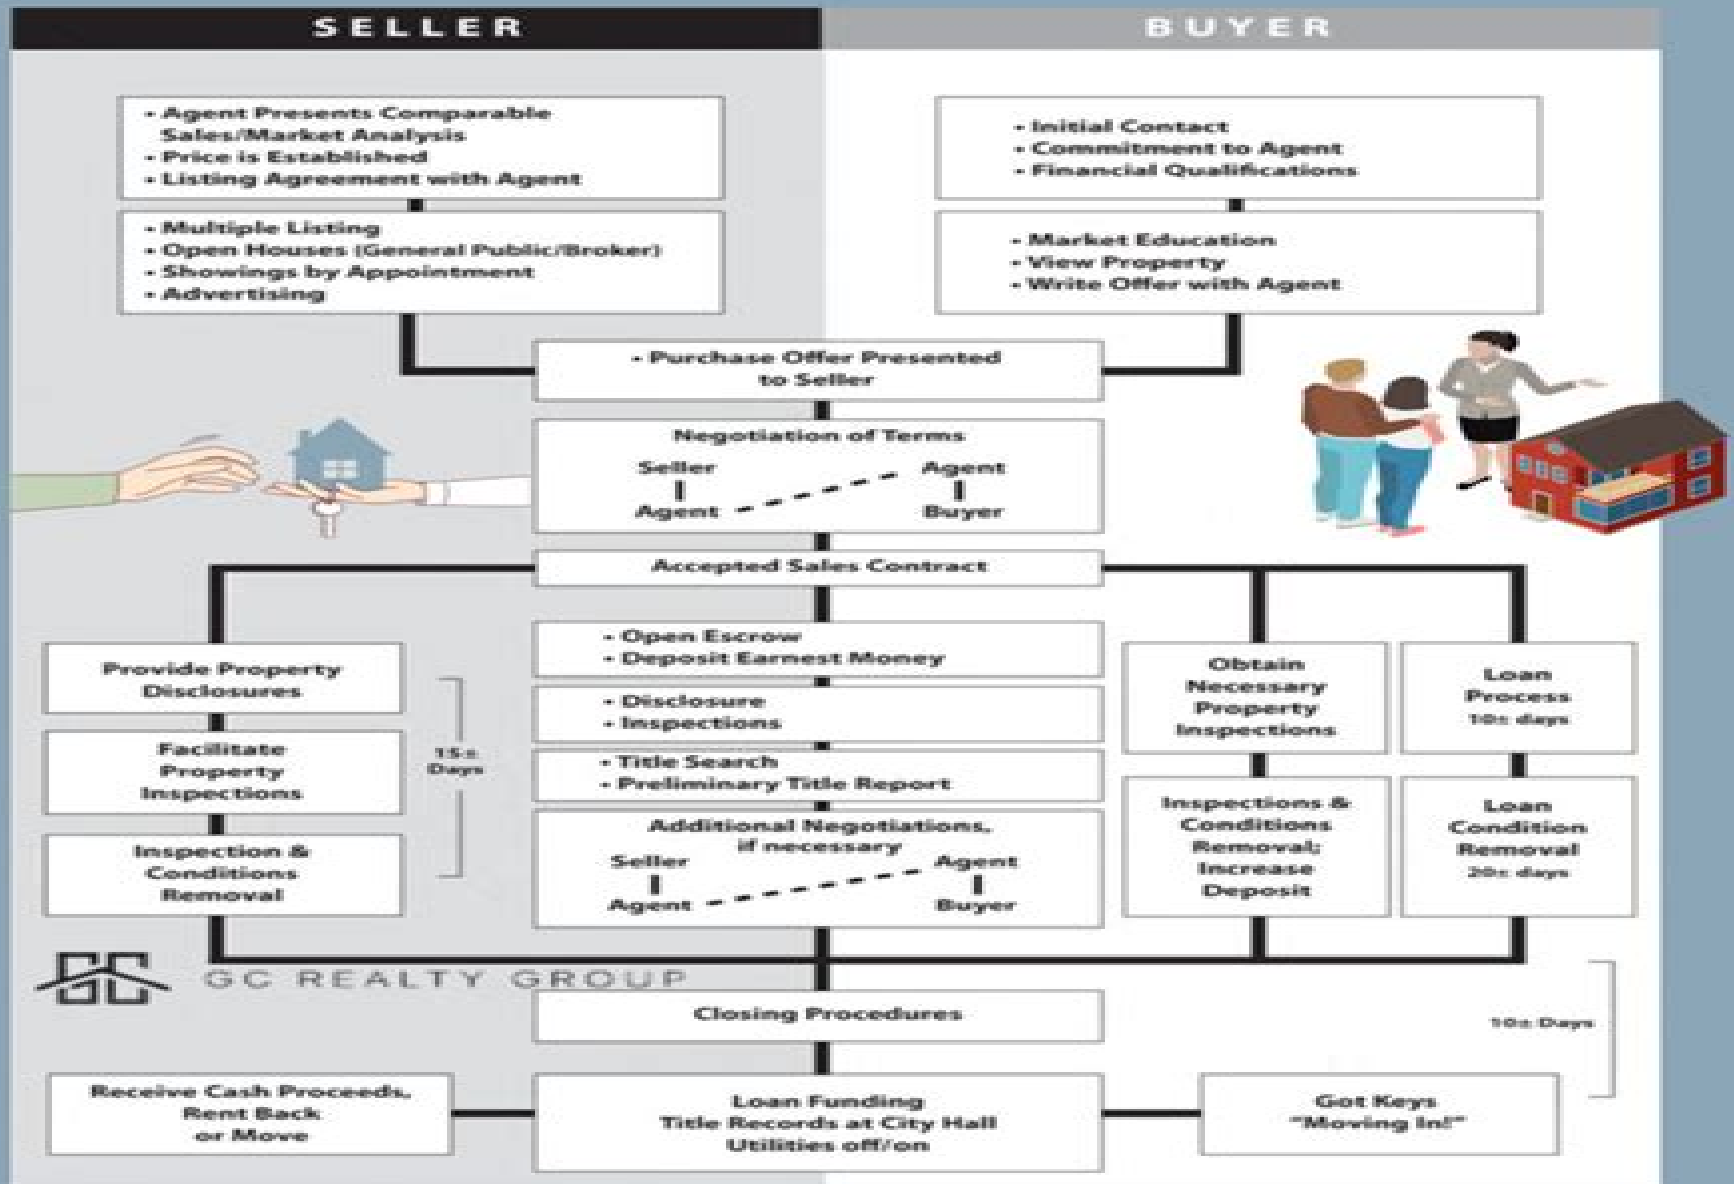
SELLER

BUYER

- Agent Presents Comparable Sales/Market Analysis
- Price is Established
- Listing Agreement with Agent

- Multiple Listing
- Open Houses (General Public/Broker)
- Showings by Appointment
- Advertising

- Initial Contact
- Commitment to Agent
- Financial Qualifications

- Market Education
- View Property
- Write Offer with Agent

- Purchase Offer Presented to Seller

Negotiation of Terms
Seller
Agent
Agent
Buyer

Accepted Sales Contract

Provide Property Disclosures

Facilitate Property Inspections

Inspection & Conditions Removal

15± Days

- Open Escrow
- Deposit Earnest Money

- Disclosure
- Inspections

- Title Search
- Preliminary Title Report

Additional Negotiations, if necessary
Seller
Agent
Agent
Buyer

Obtain Necessary Property Inspections

Inspections & Conditions Removal; Increase Deposit

Loan Process
10± days

Loan Condition Removal
20± days

GC REALTY GROUP

Closing Procedures

10± Days

Receive Cash Proceeds, Rent Back or Move

Loan Funding
Title Records at City Hall
Utilities off/on

Got Keys
"Moving In!"